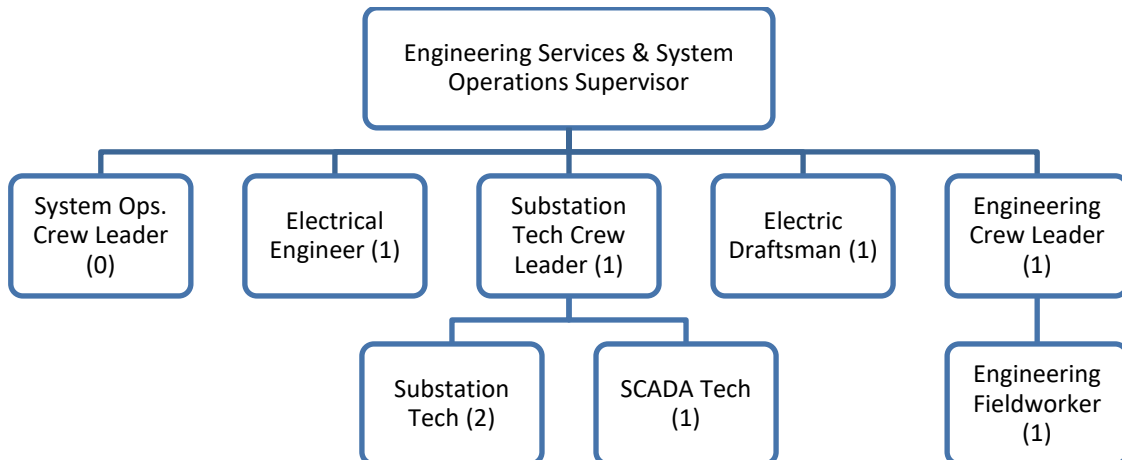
Engineering Services & System Operations Supervisor

System Ops. Crew Leader (0)

Electrical Engineer (1)

Substation Tech Crew Leader (1)

Electric Draftsman (1)

Engineering Crew Leader (1)

Substation Tech (2)

SCADA Tech (1)

Engineering Fieldworker (1)